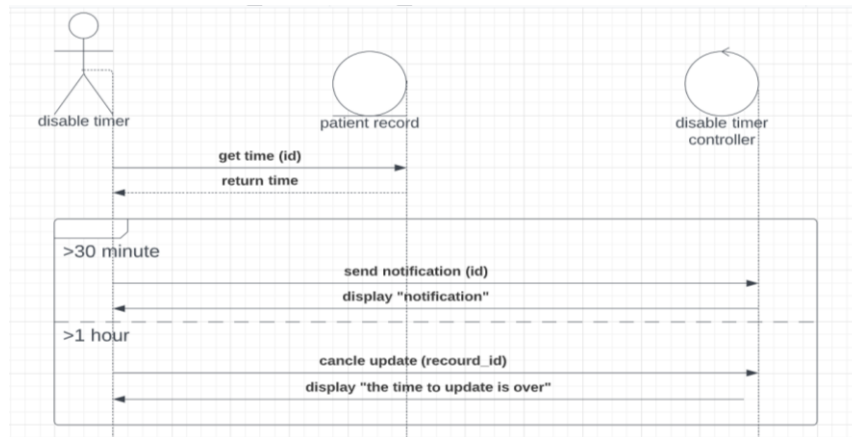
disable timer

patient record

disable timer controller

get time (id)

return time

>30 minute

send notification (id)

display "notification"

>1 hour

cancle update (recourd_id)

display "the time to update is over"